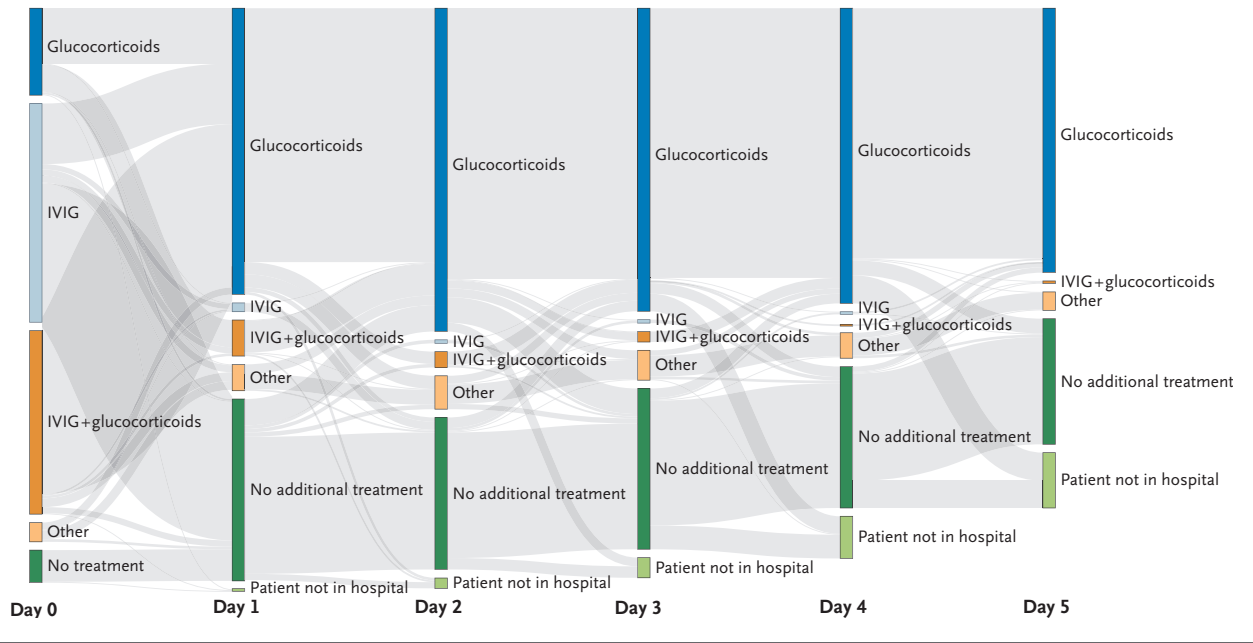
Glucocorticoids
IVIG
IVIG+glucocorticoids
Other
No treatment
Day 0

Glucocorticoids
IVIG
IVIG+glucocorticoids
Other
No additional treatment
Patient not in hospital
Day 1

Glucocorticoids
IVIG
IVIG+glucocorticoids
Other
No additional treatment
Patient not in hospital
Day 2

Glucocorticoids
IVIG
IVIG+glucocorticoids
Other
No additional treatment
Patient not in hospital
Day 3

Glucocorticoids
IVIG
IVIG+glucocorticoids
Other
No additional treatment
Patient not in hospital
Day 4

Glucocorticoids
IVIG+glucocorticoids
Other
No additional treatment
Patient not in hospital
Day 5